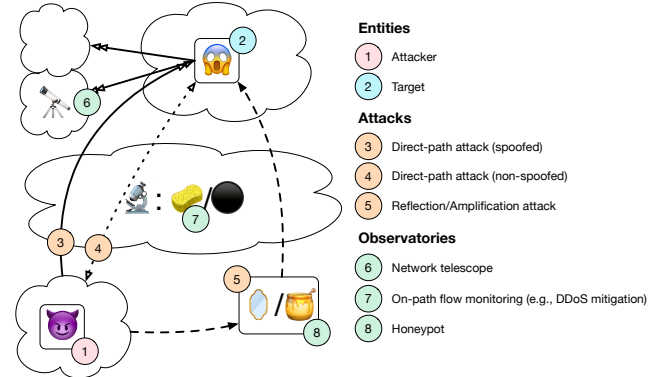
2

6

7

3

4

5

1

8

Entities

1 Attacker

2 Target

Attacks

3 Direct-path attack (spoofed)

4 Direct-path attack (non-spoofed)

5 Reflection/Amplification attack

Observatories

6 Network telescope

7 On-path flow monitoring (e.g., DDoS mitigation)

8 Honeypot